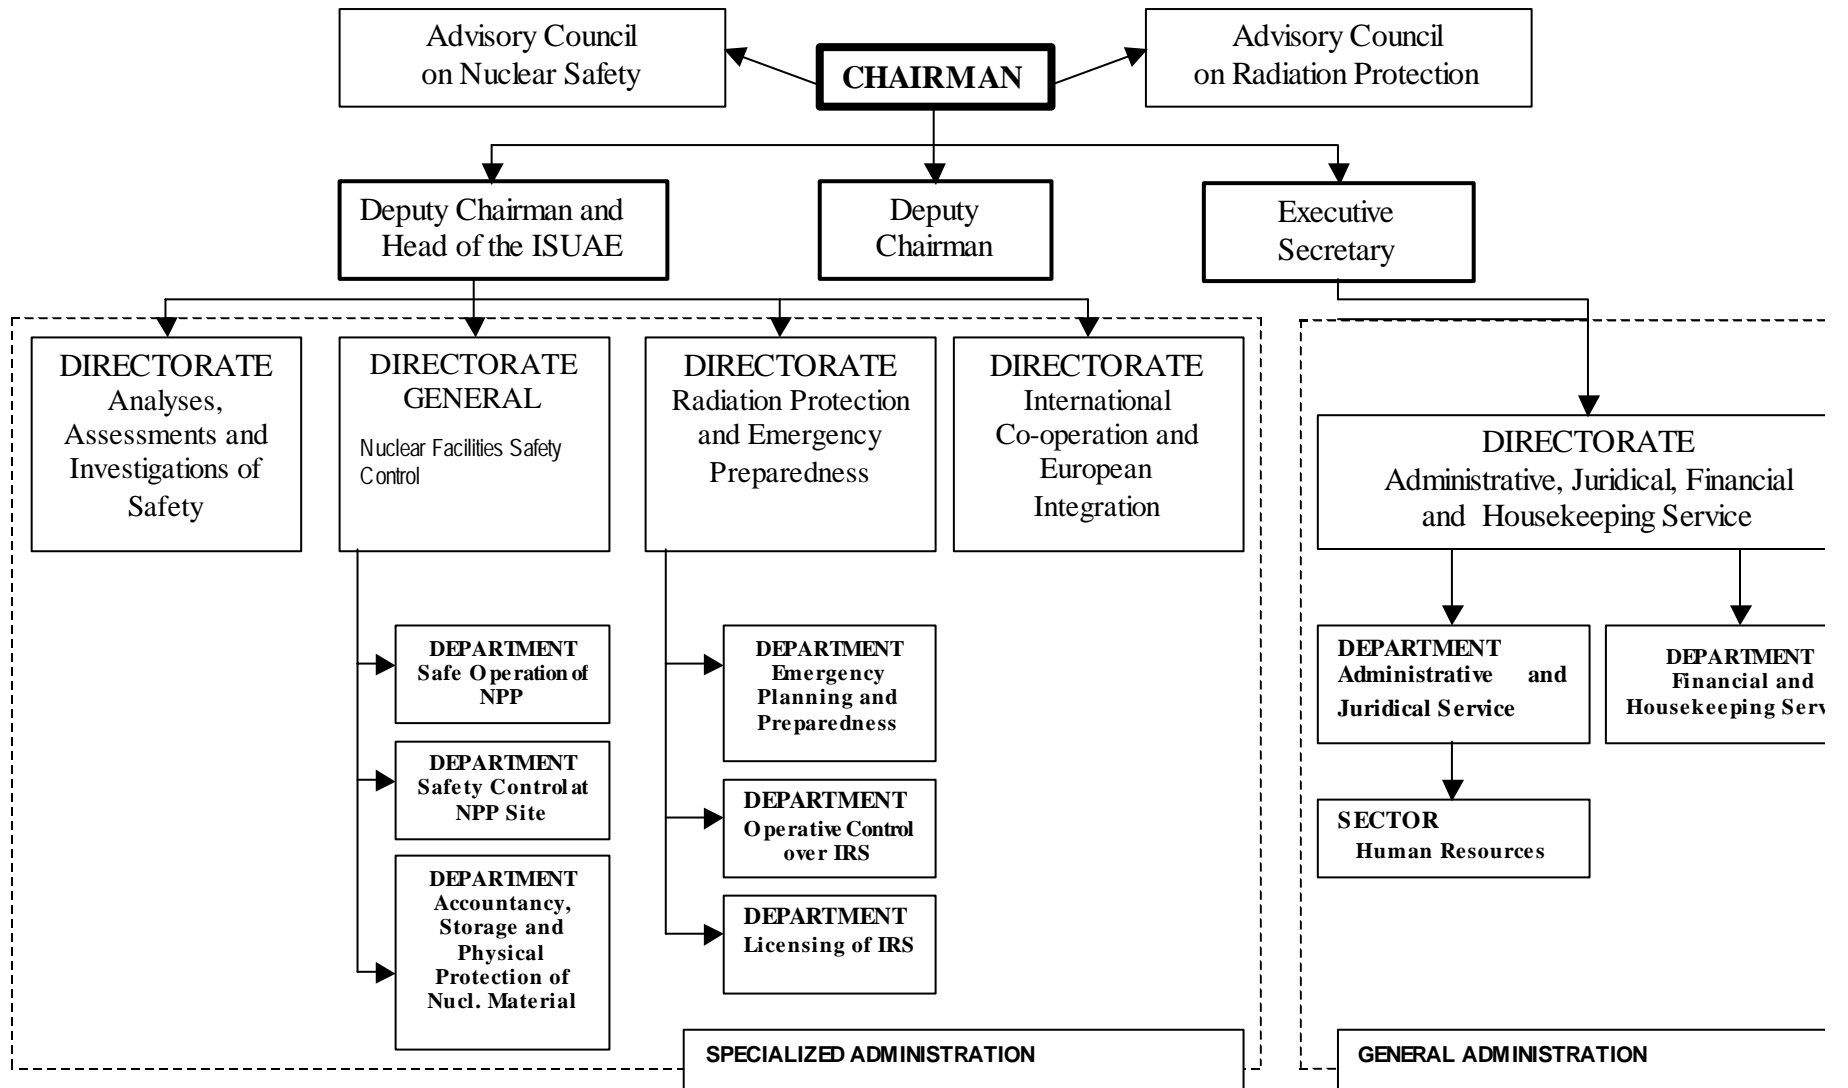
Advisory Council on Nuclear Safety

CHAIRMAN

Advisory Council on Radiation Protection

Deputy Chairman and Head of the ISUAE

Deputy Chairman

Executive Secretary

DIRECTORATE Analyses, Assessments and Investigations of Safety

DIRECTORATE GENERAL Nuclear Facilities Safety Control

DIRECTORATE Radiation Protection and Emergency Preparedness

DIRECTORATE International Co-operation and European Integration

DIRECTORATE Administrative, Juridical, Financial and Housekeeping Service

DEPARTMENT Safe Operation of NPP

DEPARTMENT Safety Control at NPP Site

DEPARTMENT Accountancy, Storage and Physical Protection of Nucl. Material

DEPARTMENT Emergency Planning and Preparedness

DEPARTMENT Operative Control over IRS

DEPARTMENT Licensing of IRS

DEPARTMENT Administrative and Juridical Service

DEPARTMENT Financial and Housekeeping Serv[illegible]

SECTOR Human Resources

SPECIALIZED ADMINISTRATION

GENERAL ADMINISTRATION